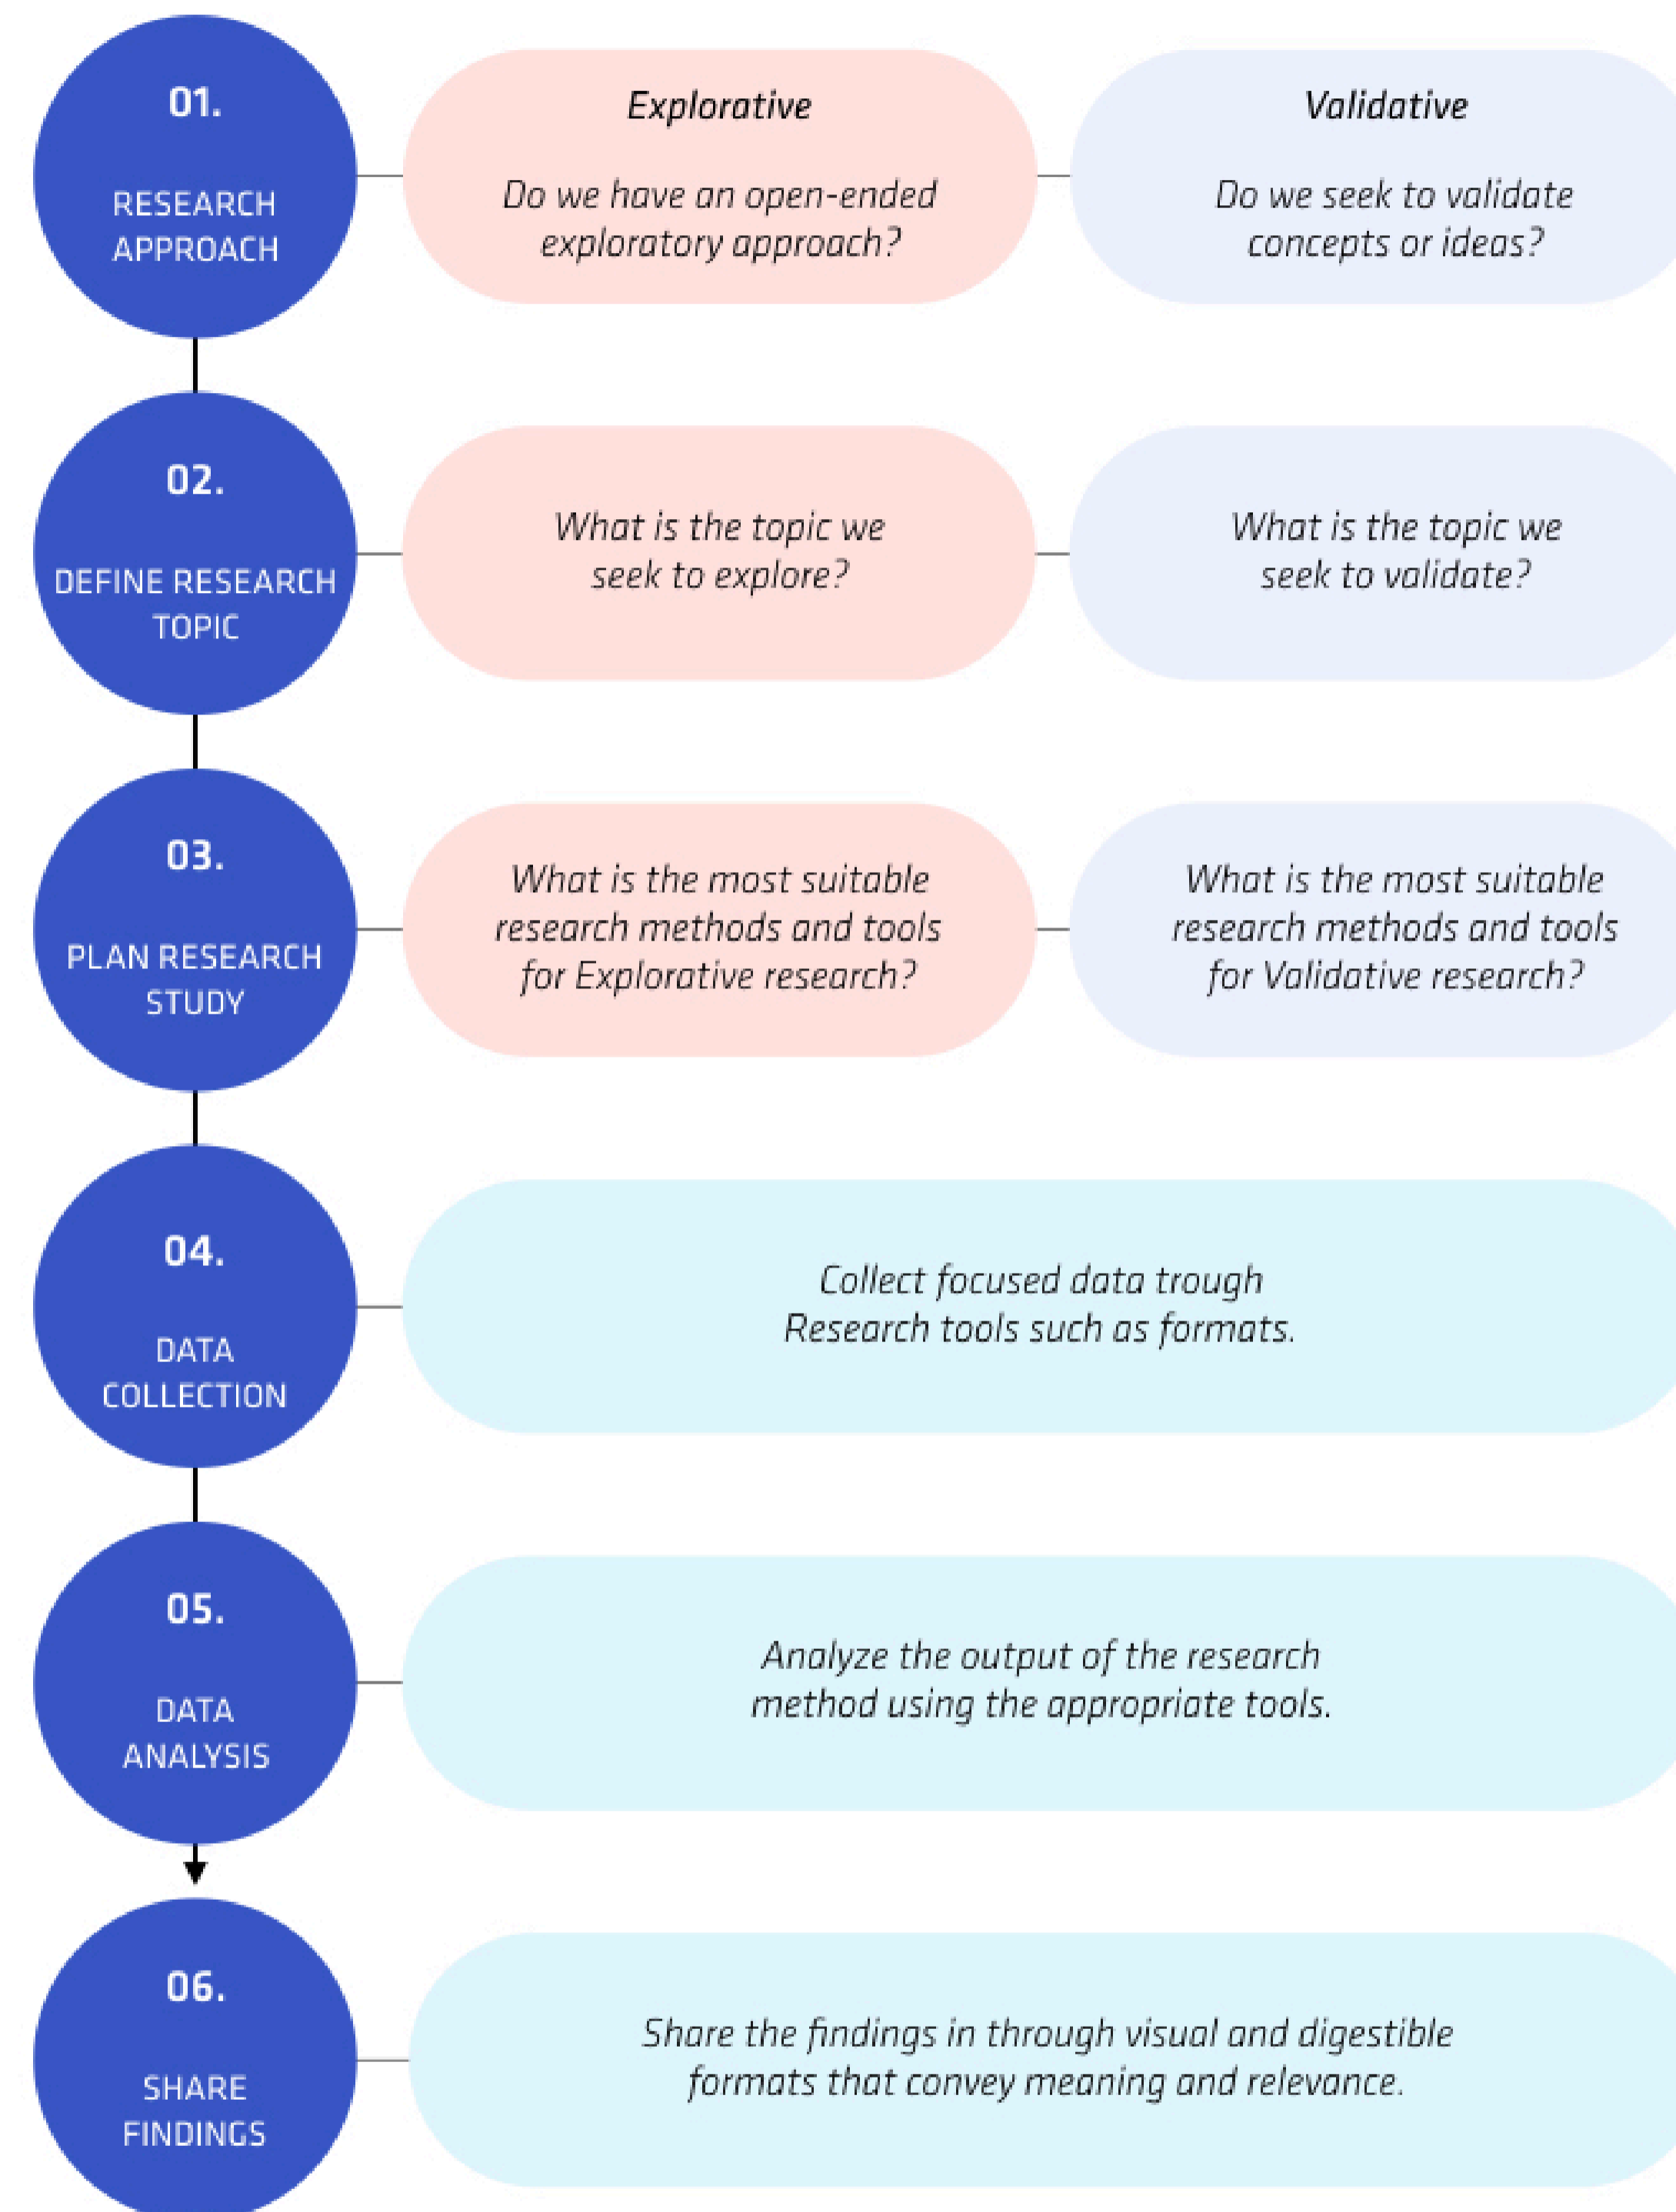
01.

RESEARCH APPROACH

Explorative

Do we have an open-ended exploratory approach?

Validative

Do we seek to validate concepts or ideas?

02.

DEFINE RESEARCH TOPIC

What is the topic we seek to explore?

What is the topic we seek to validate?

03.

PLAN RESEARCH STUDY

What is the most suitable research methods and tools for Explorative research?

What is the most suitable research methods and tools for Validative research?

04.

DATA COLLECTION

Collect focused data trough Research tools such as formats.

05.

DATA ANALYSIS

Analyze the output of the research method using the appropriate tools.

06.

SHARE FINDINGS

Share the findings in through visual and digestible formats that convey meaning and relevance.